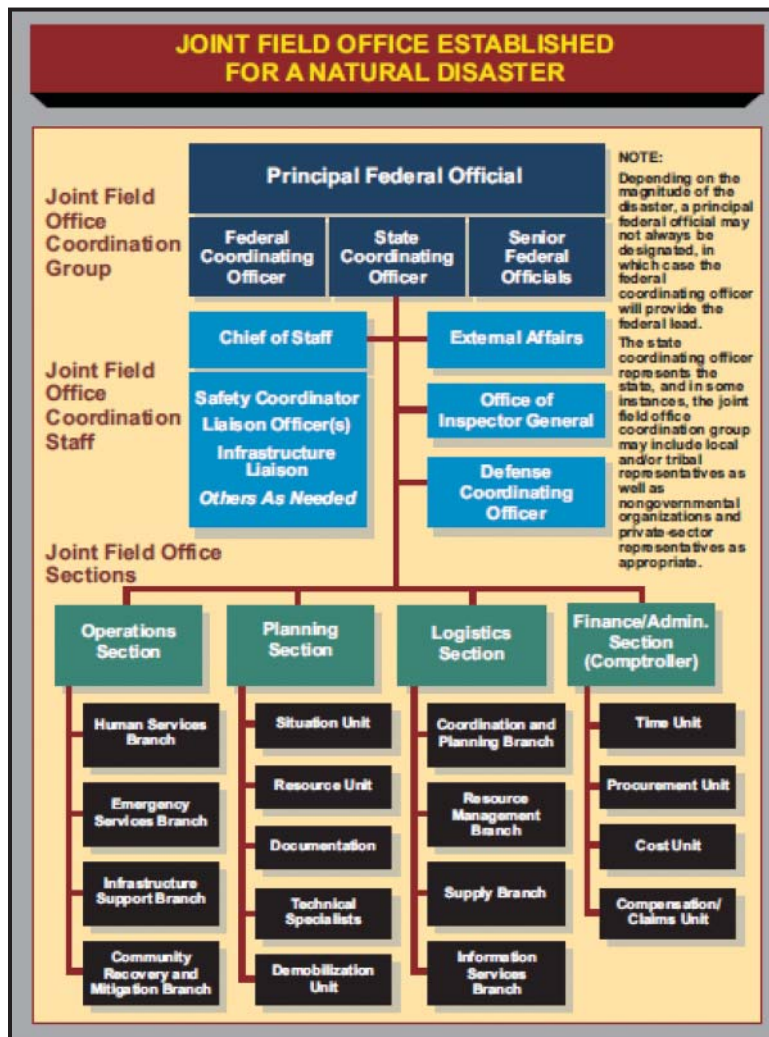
JOINT FIELD OFFICE ESTABLISHED FOR A NATURAL DISASTER

Joint Field Office Coordination Group

Principal Federal Official

Federal Coordinating Officer

State Coordinating Officer

Senior Federal Officials

NOTE:
Depending on the magnitude of the disaster, a principal federal official may not always be designated, in which case the federal coordinating officer will provide the federal lead.

The state coordinating officer represents the state, and in some instances, the joint field office coordination group may include local and/or tribal representatives as well as nongovernmental organizations and private-sector representatives as appropriate.

Joint Field Office Coordination Staff

Chief of Staff

External Affairs

Safety Coordinator
Liaison Officer(s)
Infrastructure Liaison
Others As Needed

Office of Inspector General

Defense Coordinating Officer

Joint Field Office Sections

Operations Section

Human Services Branch

Emergency Services Branch

Infrastructure Support Branch

Community Recovery and Mitigation Branch

Planning Section

Situation Unit

Resource Unit

Documentation

Technical Specialists

Demobilization Unit

Logistics Section

Coordination and Planning Branch

Resource Management Branch

Supply Branch

Information Services Branch

Finance/Admin. Section (Comptroller)

Time Unit

Procurement Unit

Cost Unit

Compensation/ Claims Unit